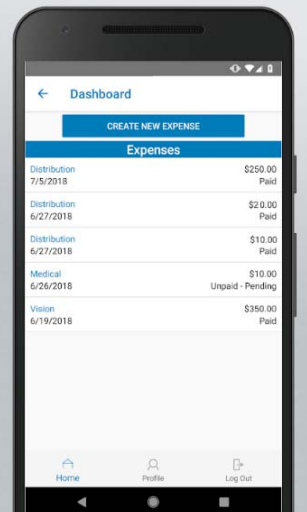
Dashboard

CREATE NEW EXPENSE

Expenses

Distribution
7/5/2018
$250.00
Paid

Distribution
6/27/2018
$20.00
Paid

Distribution
6/27/2018
$10.00
Paid

Medical
6/26/2018
$10.00
Unpaid - Pending

Vision
6/19/2018
$350.00
Paid

Home
Profile
Log Out